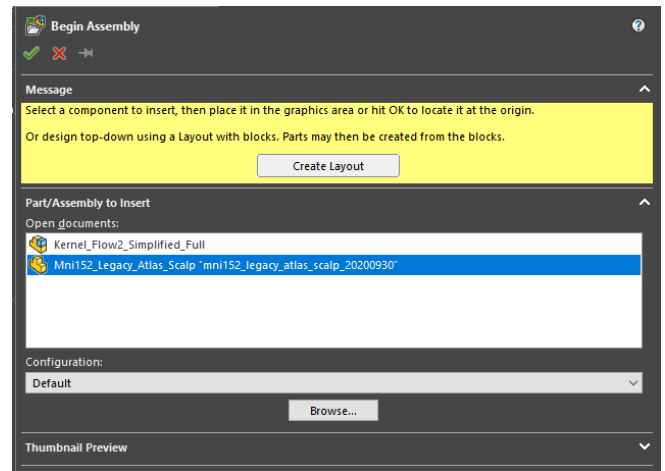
Begin Assembly

Message

Select a component to insert, then place it in the graphics area or hit OK to locate it at the origin.

Or design top-down using a Layout with blocks. Parts may then be created from the blocks.

Create Layout

Part/Assembly to Insert

Open documents:

Kernel_Flow2_Simplified_Full

Mni152_Legacy_Atlas_Scalp "mni152_legacy_atlas_scalp_20200930"

Configuration:

Default

Browse...

Thumbnail Preview